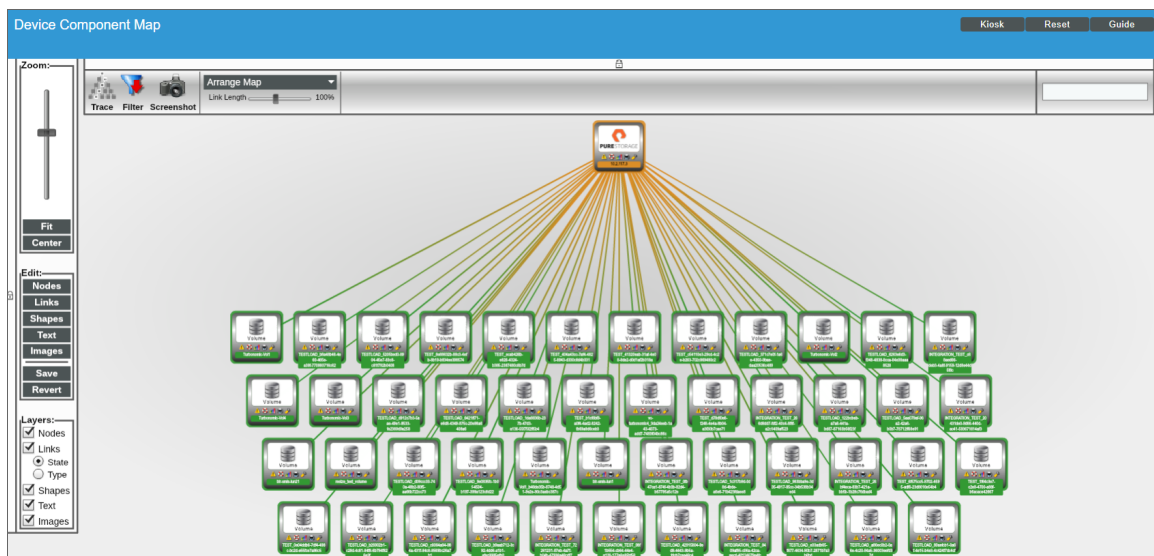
Device Component Map

Kiosk
Reset
Guide

Zoom:
Fit
Center

Edit:
Nodes
Links
Shapes
Text
Images
Save
Revert

Layers:
Nodes
Links
State
Type
Shapes
Text
Images

Trace
Filter
Screenshot
Arrange Map
Link Length
100%

PURE STORAGE

Volume
Volume
Volume
Volume
Volume
Volume
Volume
Volume
Volume
Volume
Volume
Volume

Volume
Volume
Volume
Volume
Volume
Volume
Volume
Volume
Volume
Volume
Volume
Volume

Volume
Volume
Volume
Volume
Volume
Volume
Volume
Volume
Volume
Volume
Volume
Volume

Volume
Volume
Volume
Volume
Volume
Volume
Volume
Volume
Volume
Volume
Volume